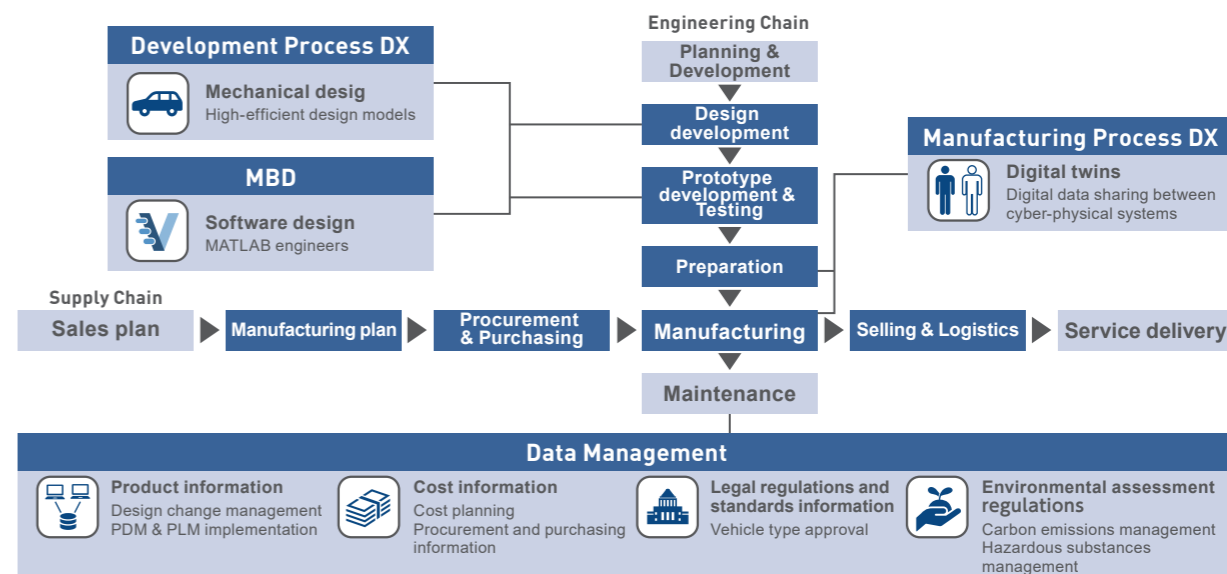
Development Process DX

Mechanical desig
High-efficient design models

MBD

Software design
MATLAB engineers

Engineering Chain

Planning & Development

Design development

Prototype development & Testing

Preparation

Manufacturing Process DX

Digital twins
Digital data sharing between cyber-physical systems

Supply Chain

Sales plan

Manufacturing plan

Procurement & Purchasing

Manufacturing

Selling & Logistics

Service delivery

Maintenance

Data Management

Product information
Design change management
PDM & PLM implementation

Cost information
Cost planning
Procurement and purchasing information

Legal regulations and standards information
Vehicle type approval

Environmental assessment regulations
Carbon emissions management
Hazardous substances management